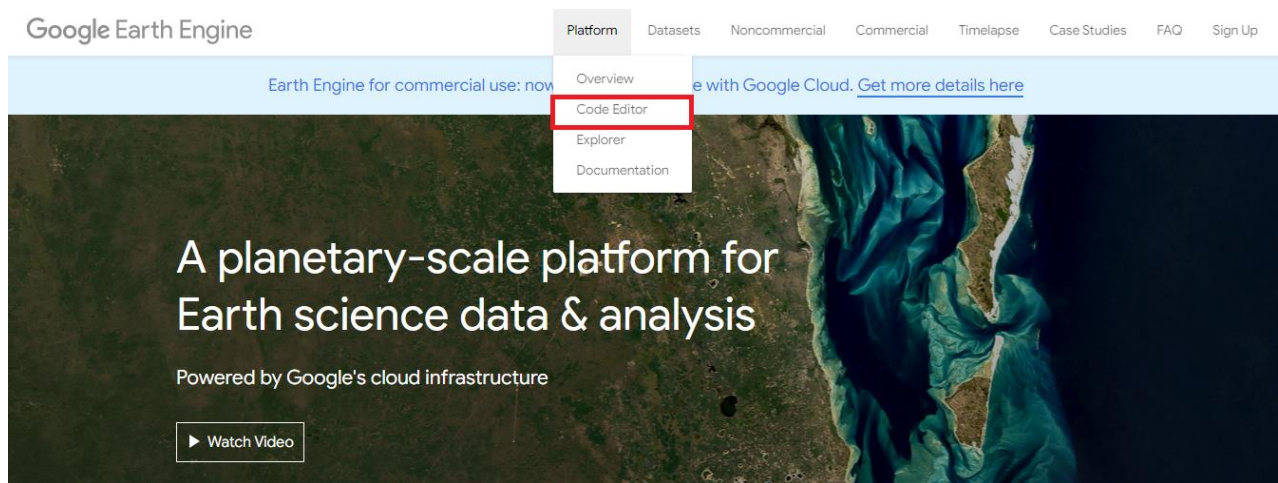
Google Earth Engine

Platform Datasets Noncommercial Commercial Timelapse Case Studies FAQ Sign Up

Overview
Code Editor
Explorer
Documentation

Earth Engine for commercial use: now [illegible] e with Google Cloud. Get more details here

A planetary-scale platform for Earth science data & analysis

Powered by Google's cloud infrastructure

▶ Watch Video